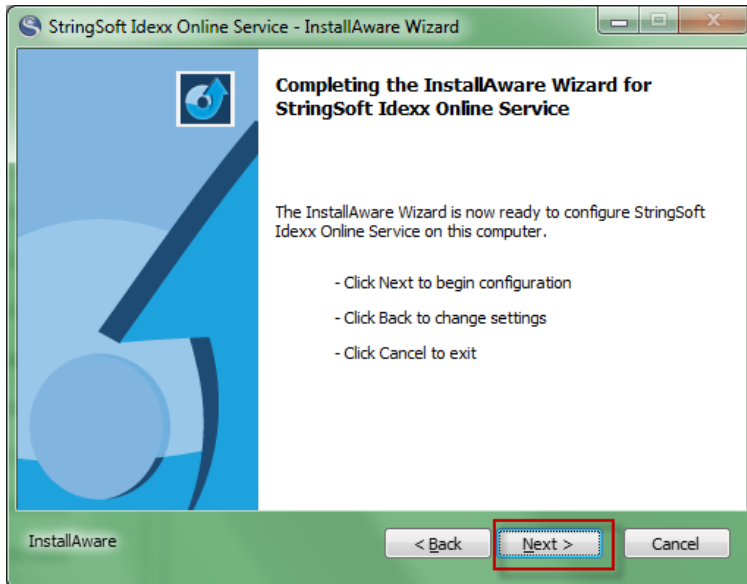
StringSoft Idexx Online Service - InstallAware Wizard

Completing the InstallAware Wizard for StringSoft Idexx Online Service

The InstallAware Wizard is now ready to configure StringSoft Idexx Online Service on this computer.

- Click Next to begin configuration

- Click Back to change settings

- Click Cancel to exit

InstallAware

< Back

Next >

Cancel